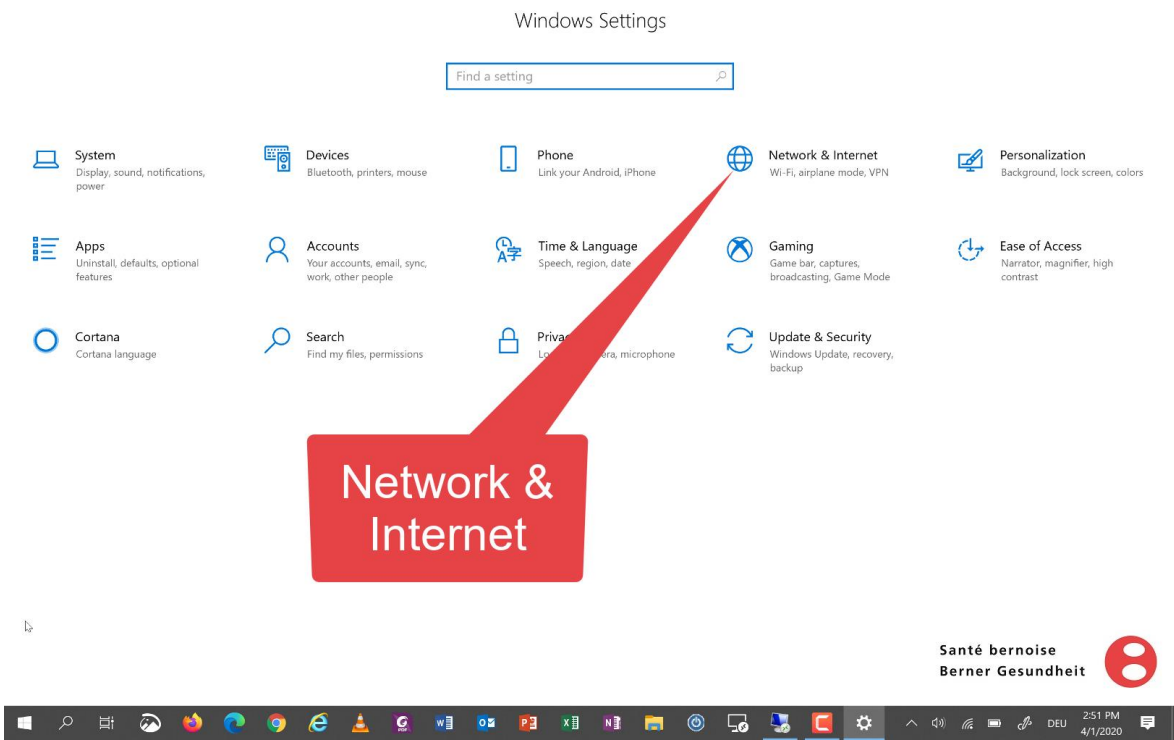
Windows Settings

Find a setting

System
Display, sound, notifications, power

Devices
Bluetooth, printers, mouse

Phone
Link your Android, iPhone

Network & Internet
Wi-Fi, airplane mode, VPN

Personalization
Background, lock screen, colors

Apps
Uninstall, defaults, optional features

Accounts
Your accounts, email, sync, work, other people

Time & Language
Speech, region, date

Gaming
Game bar, captures, broadcasting, Game Mode

Ease of Access
Narrator, magnifier, high contrast

Cortana
Cortana language

Search
Find my files, permissions

Priva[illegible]
Lo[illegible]era, microphone

Update & Security
Windows Update, recovery, backup

Network & Internet

Santé bernoise
Berner Gesundheit

DEU 2:51 PM 4/1/2020